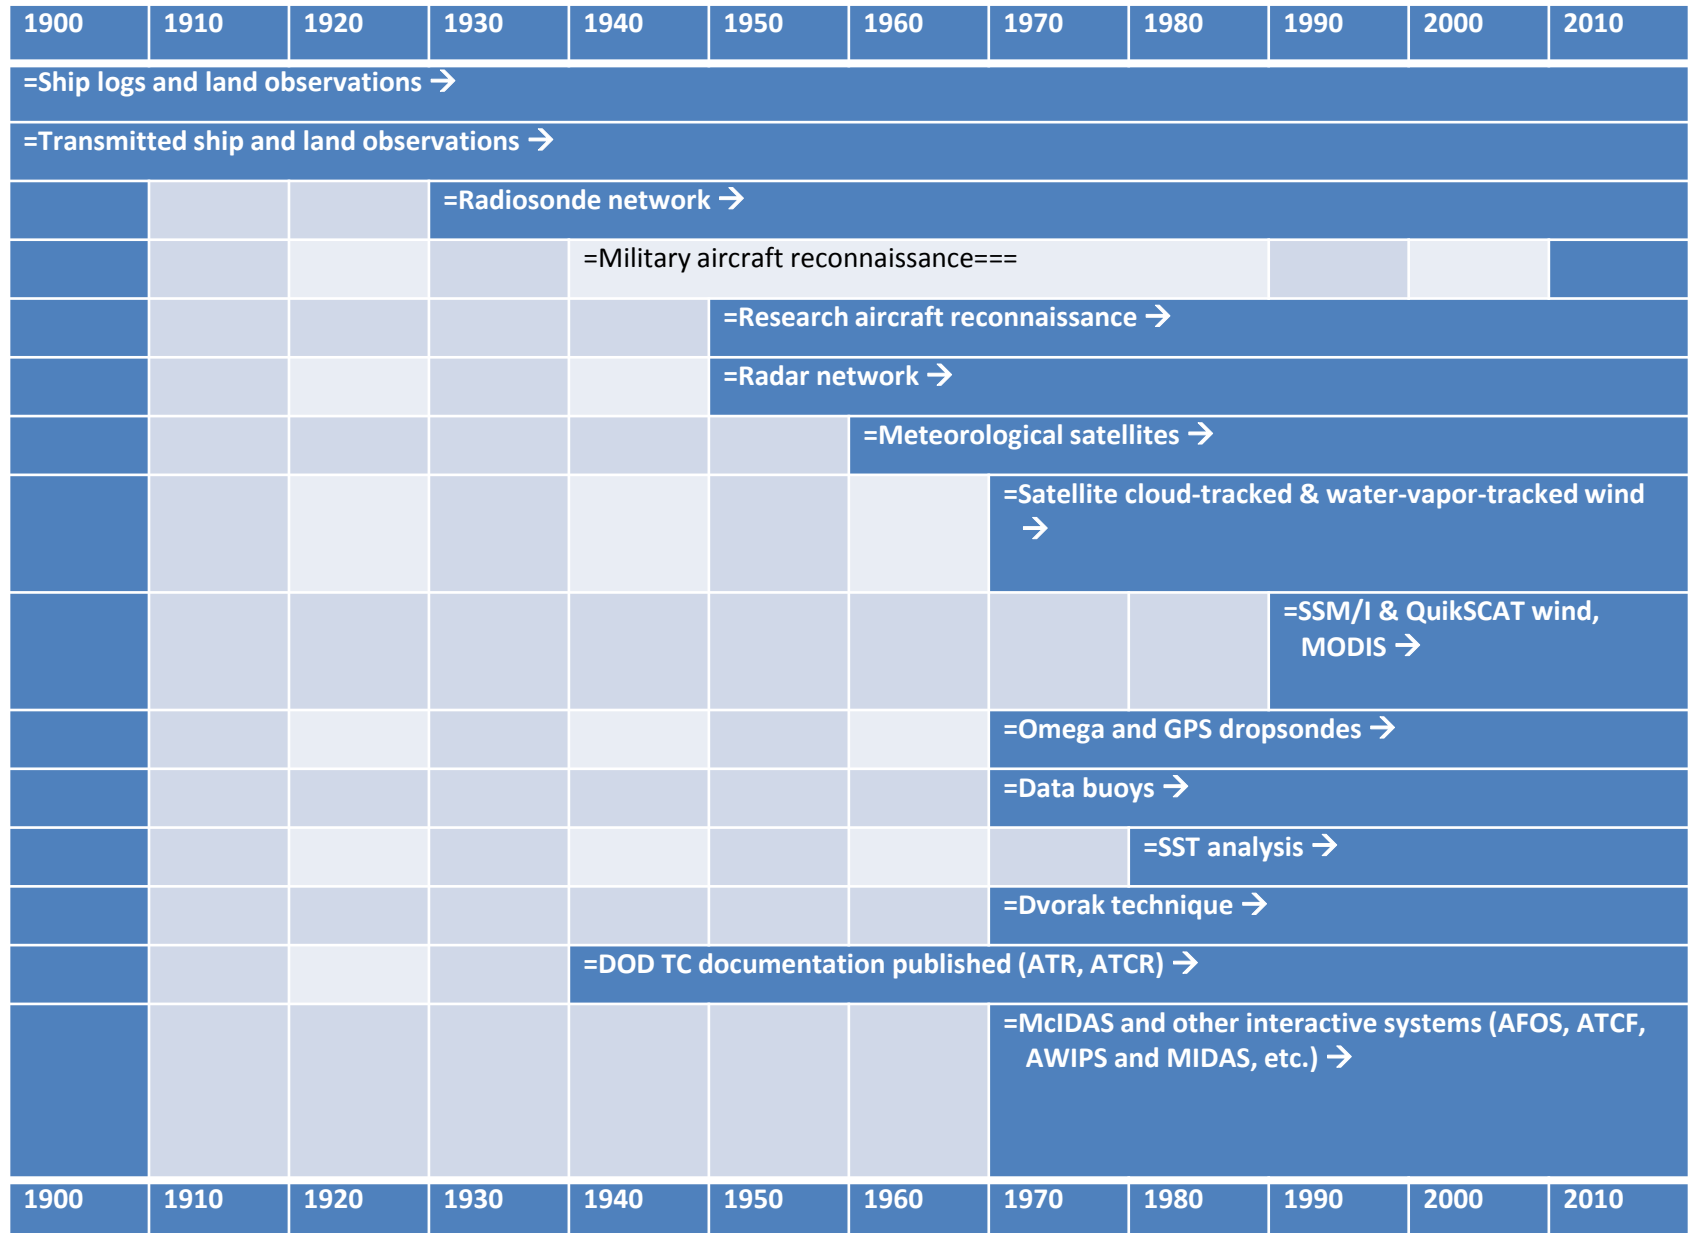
| 1900 | 1910 | 1920 | 1930 | 1940 | 1950 | 1960 | 1970 | 1980 | 1990 | 2000 | 2010 |
|---|---|---|---|---|---|---|---|---|---|---|---|

=Ship logs and land observations →

=Transmitted ship and land observations →

=Radiosonde network →

=Military aircraft reconnaissance===

=Research aircraft reconnaissance →

=Radar network →

=Meteorological satellites →

=Satellite cloud-tracked & water-vapor-tracked wind →

=SSM/I & QuikSCAT wind, MODIS →

=Omega and GPS dropsondes →

=Data buoys →

=SST analysis →

=Dvorak technique →

=DOD TC documentation published (ATR, ATCR) →

=McIDAS and other interactive systems (AFOS, ATCF, AWIPS and MIDAS, etc.) →

| 1900 | 1910 | 1920 | 1930 | 1940 | 1950 | 1960 | 1970 | 1980 | 1990 | 2000 | 2010 |
|---|---|---|---|---|---|---|---|---|---|---|---|